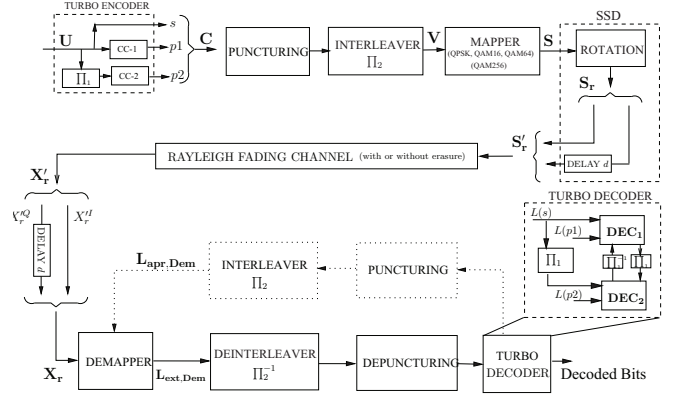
TURBO ENCODER

$s$

$\mathbf{U}$

CC-1

$p1$

$\mathbf{C}$

$\Pi_1$

CC-2

$p2$

PUNCTURING

INTERLEAVER $\Pi_2$

$\mathbf{V}$

MAPPER (QPSK, QAM16, QAM64) (QAM256)

$\mathbf{S}$

SSD

ROTATION

$\mathbf{S_r}$

$\mathbf{S'_r}$

DELAY $d$

RAYLEIGH FADING CHANNEL (with or without erasure)

$\mathbf{X'_r}$

$X'^{Q}_r$

$X'^{I}_r$

DELAY $d$

$\mathbf{L_{apr,Dem}}$

INTERLEAVER $\Pi_2$

PUNCTURING

TURBO DECODER

$L(s)$

$L(p1)$

$\mathbf{DEC_1}$

$\Pi_1$

$\Pi_1^{-1}$

$\Pi_1$

$L(p2)$

$\mathbf{DEC_2}$

$\mathbf{X_r}$

DEMAPPER

$\mathbf{L_{ext,Dem}}$

DEINTERLEAVER $\Pi_2^{-1}$

DEPUNCTURING

TURBO DECODER

Decoded Bits